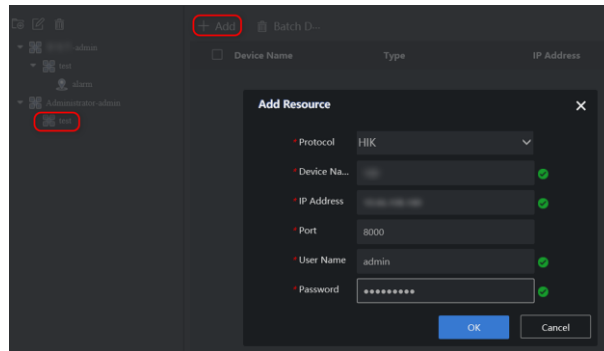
+ Add
Batch D...
Device Name
Type
IP Address

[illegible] admin
test
alarm
Administrator-admin
test

Add Resource
×
*Protocol HIK
*Device Na... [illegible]
*IP Address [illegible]
*Port 8000
*User Name admin
*Password ●●●●●●●●●
OK
Cancel